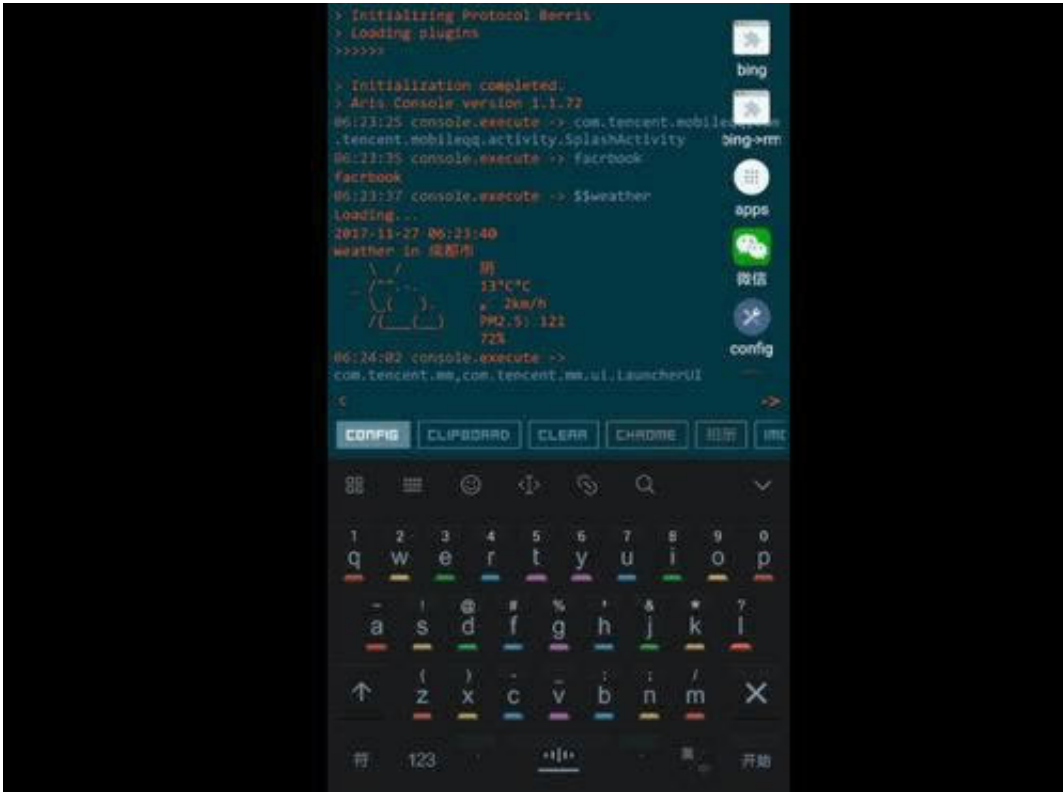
> Initializing Protocol Berris
> Loading plugins
>>>>>>

> Initialization completed.
> Aris Console version 1.1.72
06:23:25 console.execute -> com.tencent.mobileqq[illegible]
.tencent.mobileqq.activity.SplashActivity
06:23:35 console.execute -> facrbook
facrbook
06:23:37 console.execute -> $$weather
Loading...
2017-11-27 06:23:40
weather in 成都市
阴
13°C°C
2km/h
PM2.5: 121
72%
06:24:02 console.execute ->
com.tencent.mm,com.tencent.mm.ui.LauncherUI

<
->

bing
bing->rm
apps
微信
config

CONFIG
CLIPBOARD
CLEAR
CHROME
相册
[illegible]

1 2 3 4 5 6 7 8 9 0
q w e r t y u i o p
~ ! @ # % ' & * ?
a s d f g h j k l
( ) - _ : ; /
z x c v b n m
符
123
英
开始